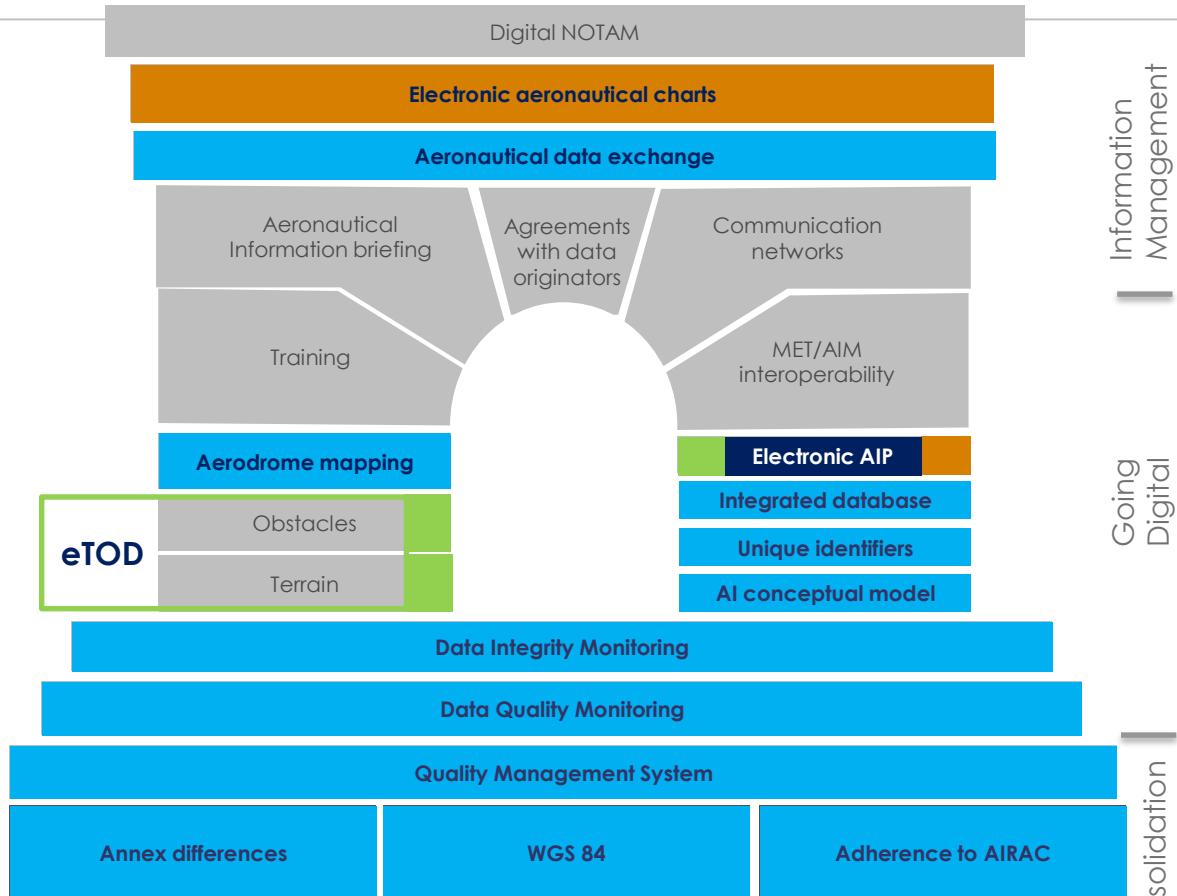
Digital NOTAM

Electronic aeronautical charts

Aeronautical data exchange

Aeronautical Information briefing

Agreements with data originators

Communication networks

Training

MET/AIM interoperability

Aerodrome mapping

Electronic AIP

Integrated database

Unique identifiers

AI conceptual model

eTOD

Obstacles

Terrain

Data Integrity Monitoring

Data Quality Monitoring

Quality Management System

Annex differences

WGS 84

Adherence to AIRAC

Information Management

Going Digital

solidation